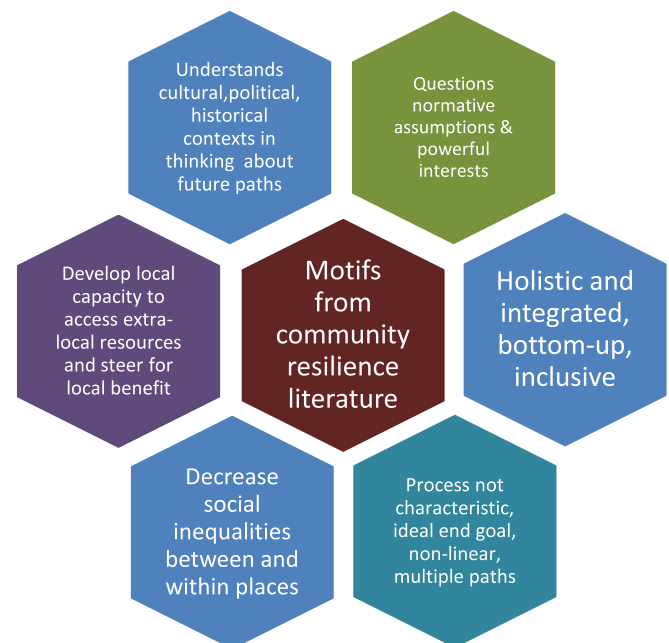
Understands cultural,political, historical contexts in thinking about future paths

Questions normative assumptions & powerful interests

Develop local capacity to access extra-local resources and steer for local benefit

Motifs from community resilience literature

Holistic and integrated, bottom-up, inclusive

Decrease social inequalities between and within places

Process not characteristic, ideal end goal, non-linear, multiple paths